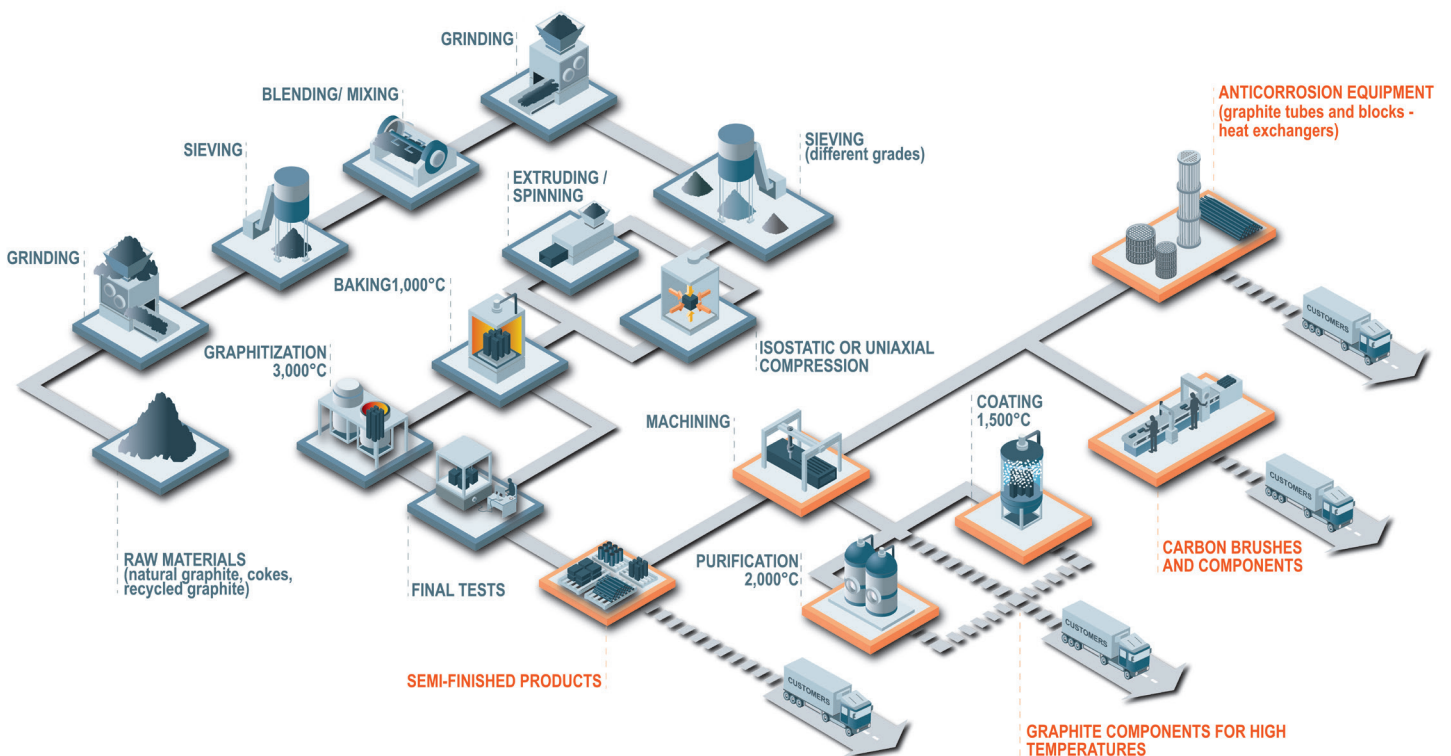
GRINDING

BLENDING/ MIXING

SIEVING

SIEVING (different grades)

EXTRUDING / SPINNING

ANTICORROSION EQUIPMENT (graphite tubes and blocks - heat exchangers)

GRINDING

BAKING1,000°C

GRAPHITIZATION 3,000°C

ISOSTATIC OR UNIAXIAL COMPRESSION

CUSTOMERS

MACHINING

COATING 1,500°C

CUSTOMERS

RAW MATERIALS (natural graphite, cokes, recycled graphite)

FINAL TESTS

PURIFICATION 2,000°C

CARBON BRUSHES AND COMPONENTS

CUSTOMERS

CUSTOMERS

SEMI-FINISHED PRODUCTS

GRAPHITE COMPONENTS FOR HIGH TEMPERATURES